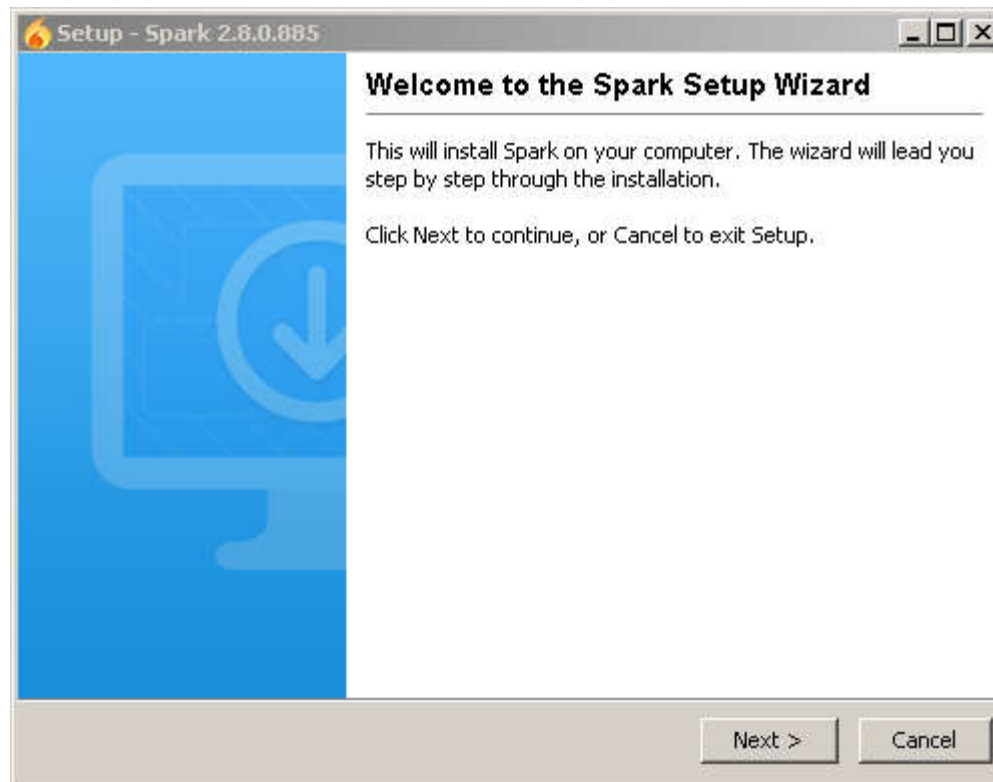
Setup - Spark 2.8.0.885

Welcome to the Spark Setup Wizard

This will install Spark on your computer. The wizard will lead you step by step through the installation.

Click Next to continue, or Cancel to exit Setup.

Next >

Cancel